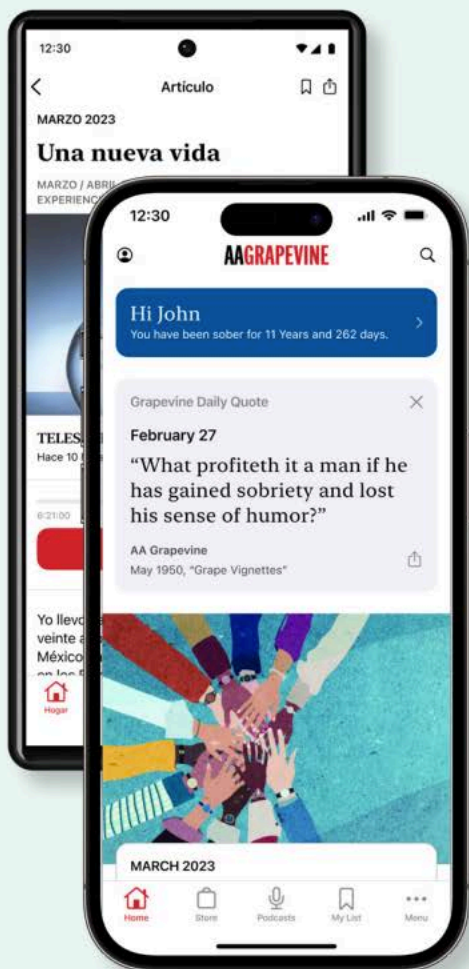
12:30

Artículo

MARZO 2023

Una nueva vida

MARZO / ABRIL
EXPERIENC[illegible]

TELES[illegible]
Hace 10 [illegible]

6:21:00

Yo llevo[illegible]
veinte a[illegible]
México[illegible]
en los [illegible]

Hogar

12:30

AAGRAPEVINE

Hi John
You have been sober for 11 Years and 262 days.

Grapevine Daily Quote

February 27

“What profiteth it a man if he has gained sobriety and lost his sense of humor?”

AA Grapevine
May 1950, “Grape Vignettes”

MARCH 2023

Home Store Podcasts My List Menu